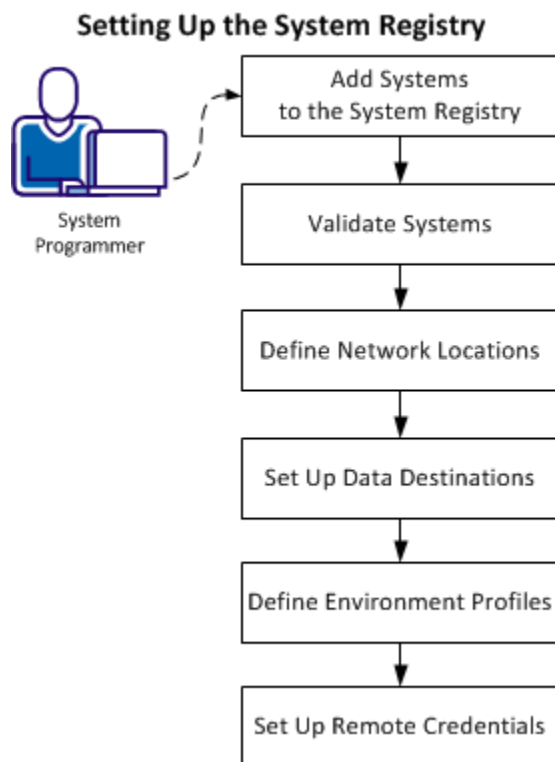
Setting Up the System Registry

System Programmer

Add Systems to the System Registry

Validate Systems

Define Network Locations

Set Up Data Destinations

Define Environment Profiles

Set Up Remote Credentials